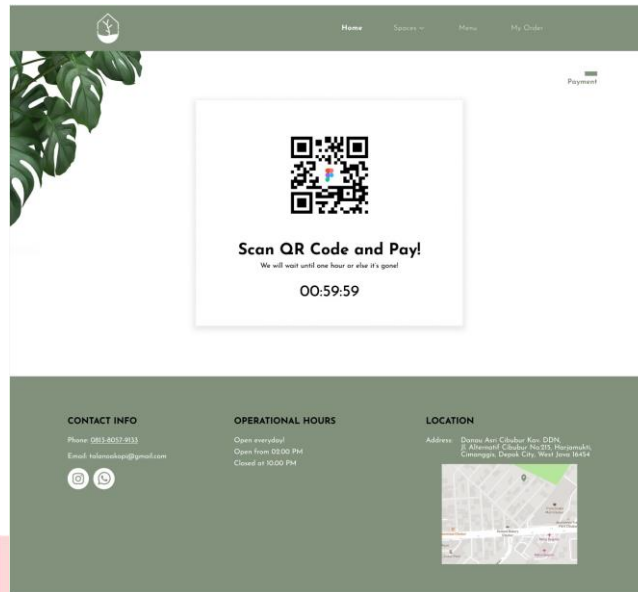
Home Spaces Menu My Order

Payment

Scan QR Code and Pay!

We will wait until one hour or else it's gone!

00:59:59

CONTACT INFO

Phone: 0813-8057-9133

Email: tolanaokopi@gmail.com

OPERATIONAL HOURS

Open everyday!

Open from 02.00 PM

Closed at 10.00 PM

LOCATION

Address: Danau Asri Cibubur Kav. DDN, Jl. Alternatif Cibubur No.215, Harjamukti, Cimanggis, Depok City, West Java 16454